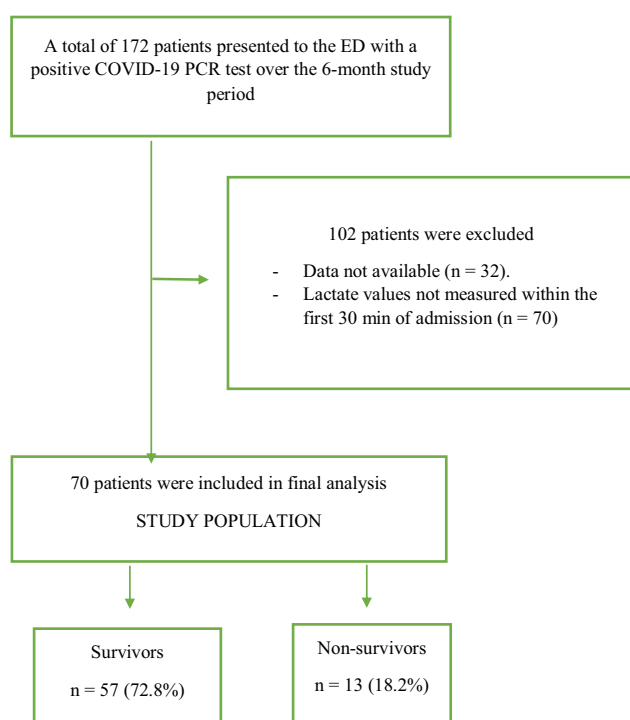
A total of 172 patients presented to the ED with a positive COVID-19 PCR test over the 6-month study period

102 patients were excluded

- Data not available (n = 32).
- Lactate values not measured within the first 30 min of admission (n = 70)

70 patients were included in final analysis

STUDY POPULATION

Survivors

n = 57 (72.8%)

Non-survivors

n = 13 (18.2%)